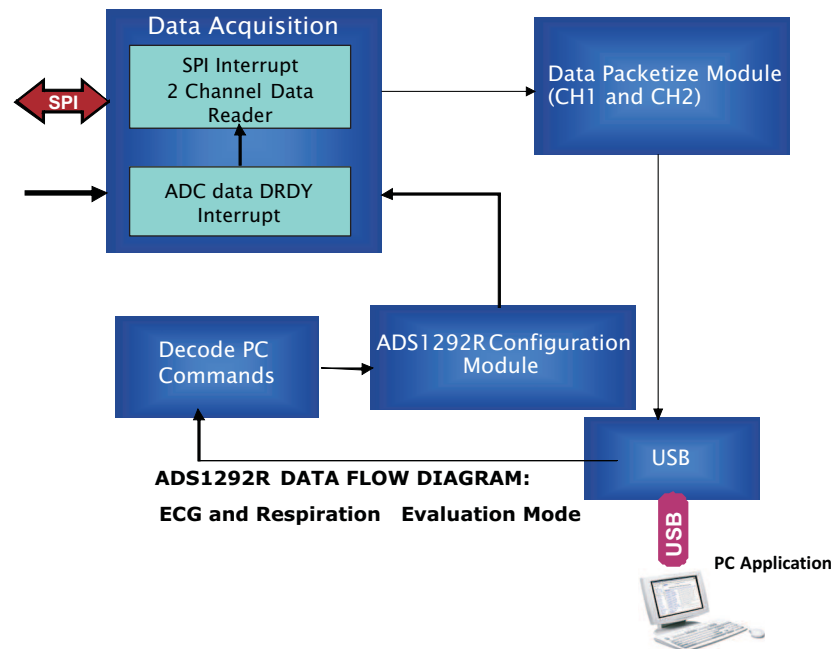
Data Acquisition

SPI Interrupt
2 Channel Data Reader

SPI

ADC data DRDY Interrupt

Data Packetize Module (CH1 and CH2)

Decode PC Commands

ADS1292R Configuration Module

USB

ADS1292R DATA FLOW DIAGRAM:

ECG and Respiration Evaluation Mode

USB

PC Application